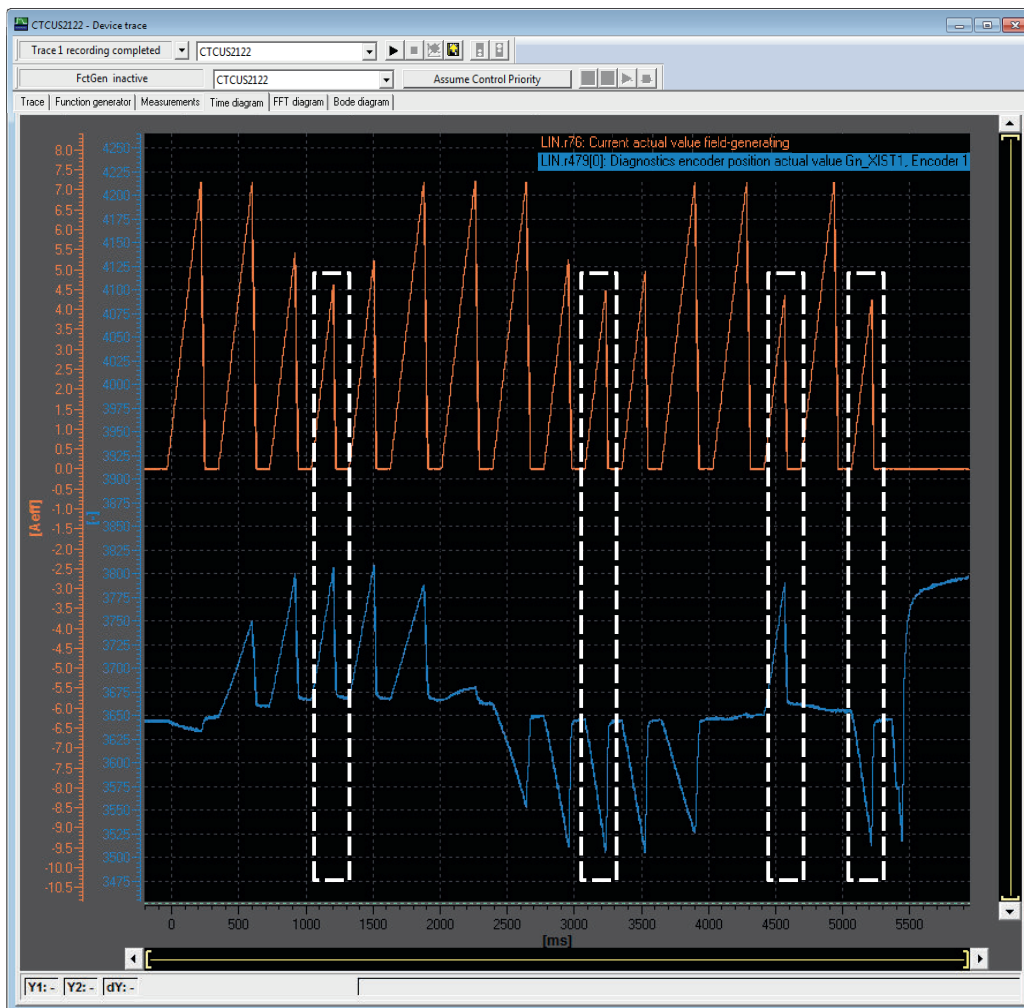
CTCUS2122 - Device trace

Trace 1 recording completed
CTCUS2122
FctGen inactive
CTCUS2122
Assume Control Priority

Trace | Function generator | Measurements | Time diagram | FFT diagram | Bode diagram

LIN.r76: Current actual value field-generating
LIN.r479[0]: Diagnostics encoder position actual value Gn_XIST1, Encoder 1

[A eff]
[ ]

8.0 7.5 7.0 6.5 6.0 5.5 5.0 4.5 4.0 3.5 3.0 2.5 2.0 1.5 1.0 0.5 0.0 -0.5 -1.0 -1.5 -2.0 -2.5 -3.0 -3.5 -4.0 -4.5 -5.0 -5.5 -6.0 -6.5 -7.0 -7.5 -8.0 -8.5 -9.0 -9.5 -10.0 -10.5

4250 4225 4200 4175 4150 4125 4100 4075 4050 4025 4000 3975 3950 3925 3900 3875 3850 3825 3800 3775 3750 3725 3700 3675 3650 3625 3600 3575 3550 3525 3500 3475

0 500 1000 1500 2000 2500 3000 3500 4000 4500 5000 5500
[ms]

Y1: - Y2: - dY: -